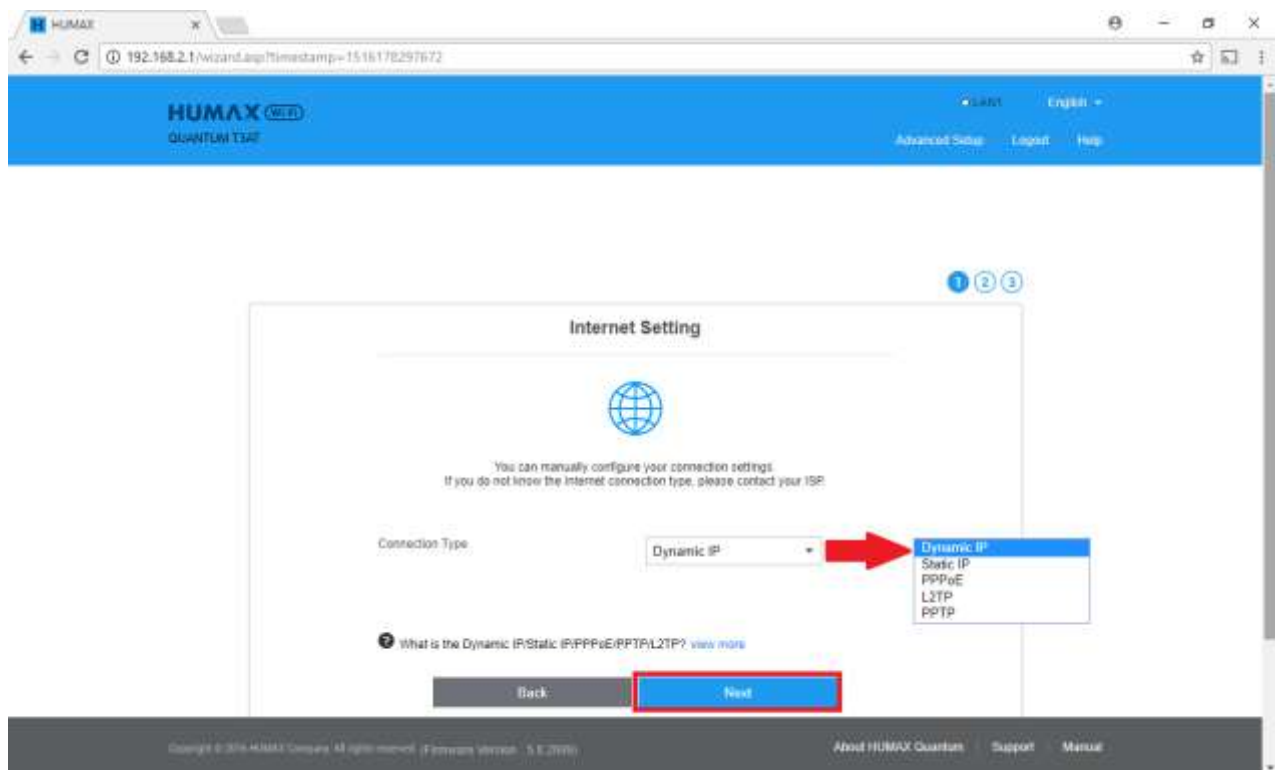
HUMAX

192.168.2.1/wizard.asp?timestamp=1516178297672

HUMAX WiFi
QUANTUM T3AT

LAN1 English

Advanced Setup Logout Help

1 2 3

Internet Setting

You can manually configure your connection settings.
If you do not know the internet connection type, please contact your ISP.

Connection Type

Dynamic IP

Dynamic IP
Static IP
PPPoE
L2TP
PPTP

What is the Dynamic IP/Static IP/PPPoE/PPTP/L2TP? view more

Back

Next

Copyright © 2016 HUMAX Company. All rights reserved. (Firmware Version : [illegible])

About HUMAX Quantum Support Manual